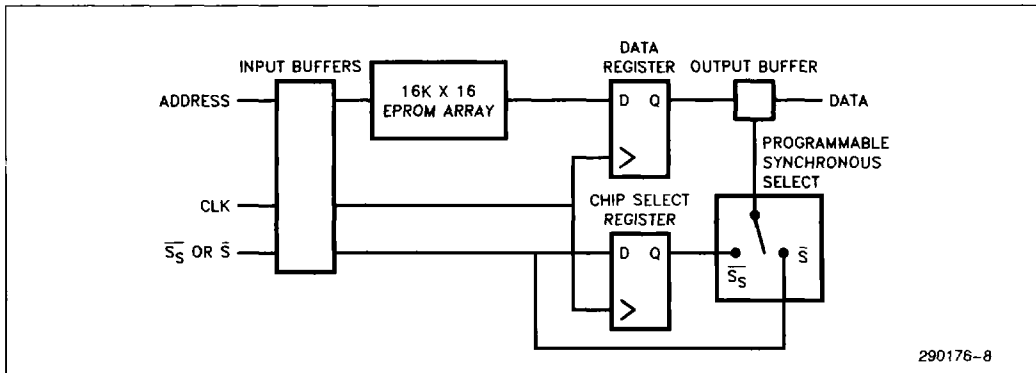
INPUT BUFFERS

16K X 16 EPROM ARRAY

DATA REGISTER

OUTPUT BUFFER

ADDRESS

D Q

DATA

PROGRAMMABLE SYNCHRONOUS SELECT

CLK

CHIP SELECT REGISTER

$\overline{S_S}$ OR $\bar{S}$

D Q

$\overline{S_S}$

$\bar{S}$

290176-8